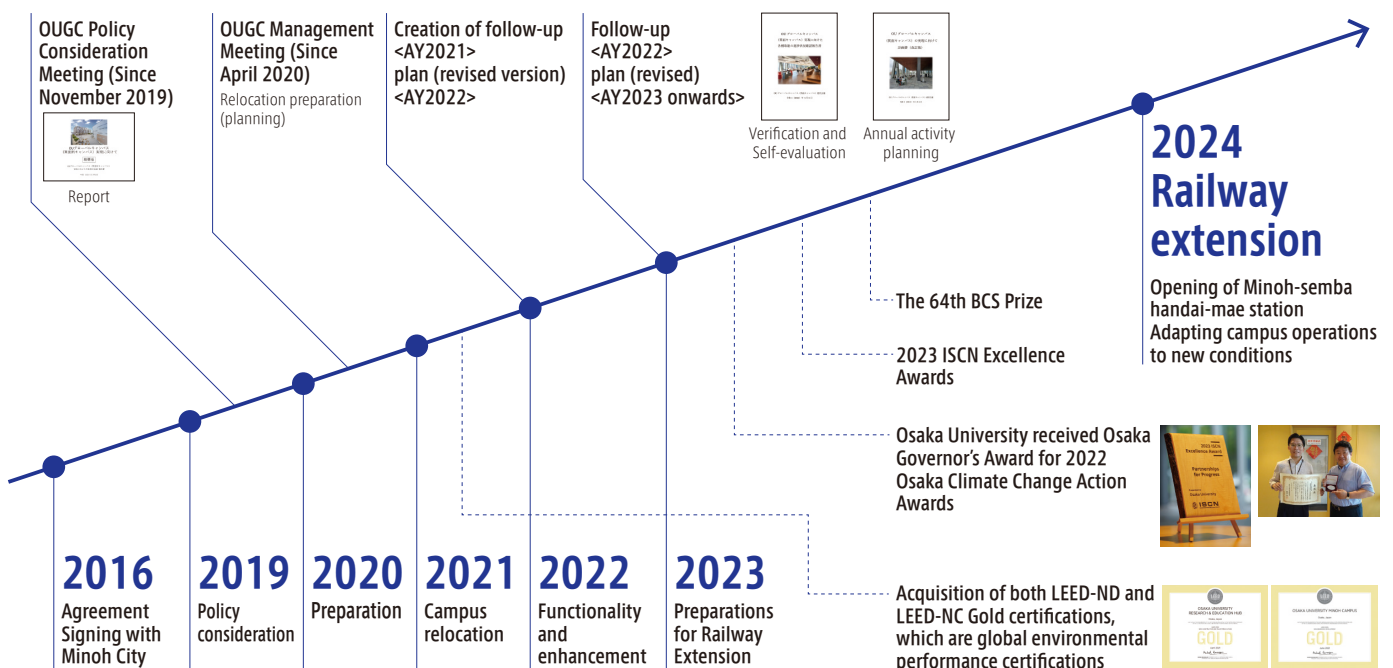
OUGC Policy Consideration Meeting (Since November 2019)

Report

OUGC Management Meeting (Since April 2020)

Relocation preparation (planning)

Creation of follow-up <AY2021> plan (revised version) <AY2022>

Follow-up <AY2022> plan (revised) <AY2023 onwards>

Verification and Self-evaluation

Annual activity planning

2024 Railway extension

Opening of Minoh-semba handai-mae station
Adapting campus operations to new conditions

The 64th BCS Prize

2023 ISCN Excellence Awards

Osaka University received Osaka Governor's Award for 2022 Osaka Climate Change Action Awards

Acquisition of both LEED-ND and LEED-NC Gold certifications, which are global environmental performance certifications

2016
Agreement Signing with Minoh City

2019
Policy consideration

2020
Preparation

2021
Campus relocation

2022
Functionality and enhancement

2023
Preparations for Railway Extension

OSAKA UNIVERSITY RESEARCH & EDUCATION HUB
GOLD

OSAKA UNIVERSITY MINOH CAMPUS
GOLD